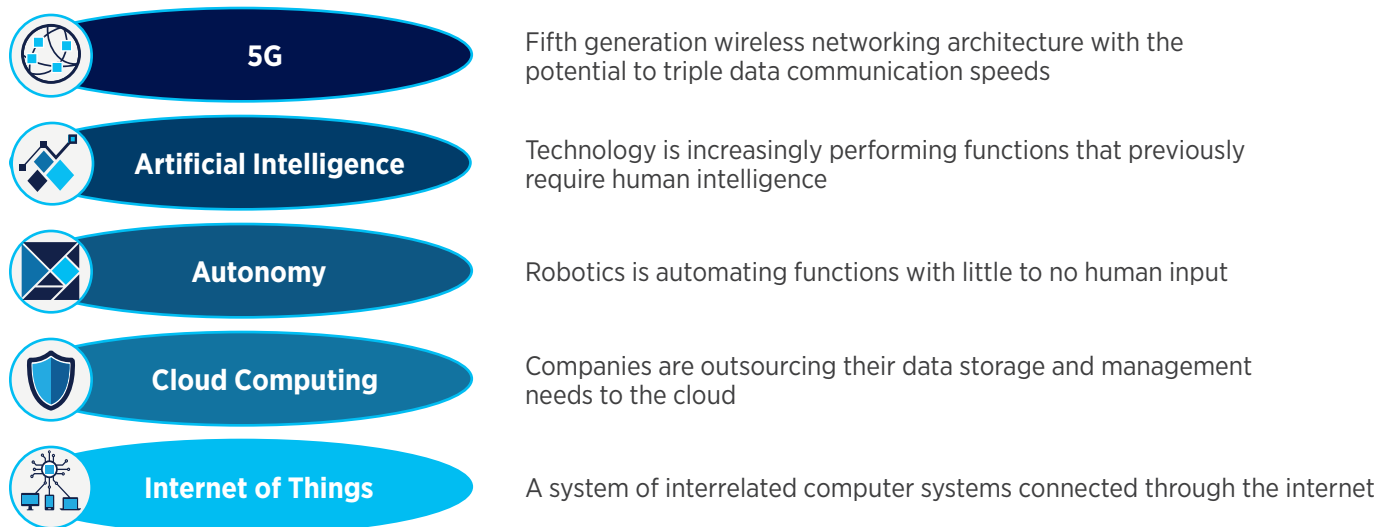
5G

Fifth generation wireless networking architecture with the potential to triple data communication speeds

Artificial Intelligence

Technology is increasingly performing functions that previously require human intelligence

Autonomy

Robotics is automating functions with little to no human input

Cloud Computing

Companies are outsourcing their data storage and management needs to the cloud

Internet of Things

A system of interrelated computer systems connected through the internet